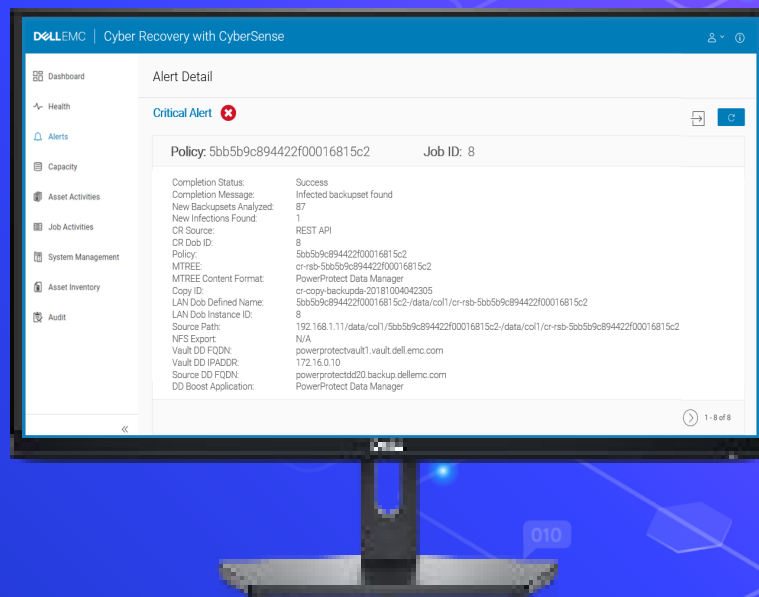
DELLEMC | Cyber Recovery with CyberSense

Dashboard
Health
Alerts
Capacity
Asset Activities
Job Activities
System Management
Asset Inventory
Audit

«

Alert Detail

Critical Alert

Policy: 5bb5b9c894422f00016815c2 Job ID: 8

| | |
|---|---|
| Completion Status: | Success |
| Completion Message: | Infected backupset found |
| New Backupsets Analyzed: | 87 |
| New Infections Found: | 1 |
| CR Source: | REST API |
| CR Dob ID: | 8 |
| Policy: | 5bb5b9c894422f00016815c2 |
| MTREE: | cr-rsb-5bb5b9c894422f00016815c2 |
| MTREE Content Format: | PowerProtect Data Manager |
| Copy ID: | cr-copy-backupda-20181004042305 |
| LAN Dob Defined Name: | 5bb5b9c894422f00016815c2-/data/col1/cr-rsb-5bb5b9c894422f00016815c2 |
| LAN Dob Instance ID: | 8 |
| Source Path: | 192.168.1.11/data/col1/5bb5b9c894422f00016815c2-/data/col1/cr-rsb-5bb5b9c894422f00016815c2 |
| NFS Export: | N/A |
| Vault DD FQDN: | powerprotectvault1.vault.dell.emc.com |
| Vault DD IPADDR: | 172.16.0.10 |
| Source DD FQDN: | powerprotectdd20.backup.dellemc.com |
| DD Boost Application: | PowerProtect Data Manager |

1 - 8 of 8

010